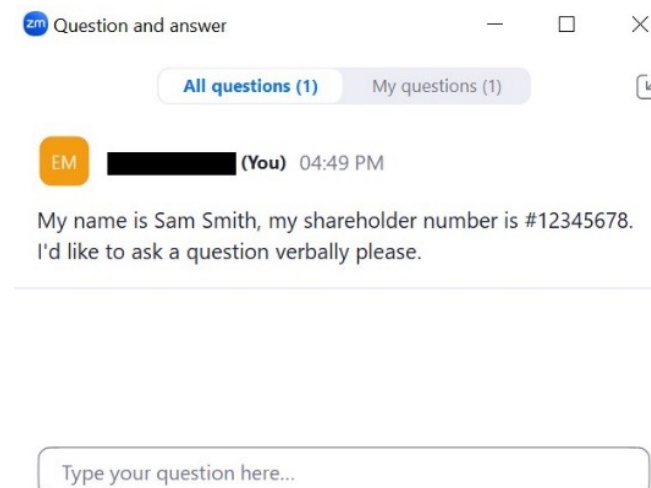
zm Question and answer

All questions (1)  My questions (1)

EM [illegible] (You) 04:49 PM

My name is Sam Smith, my shareholder number is #12345678. I'd like to ask a question verbally please.

Type your question here...